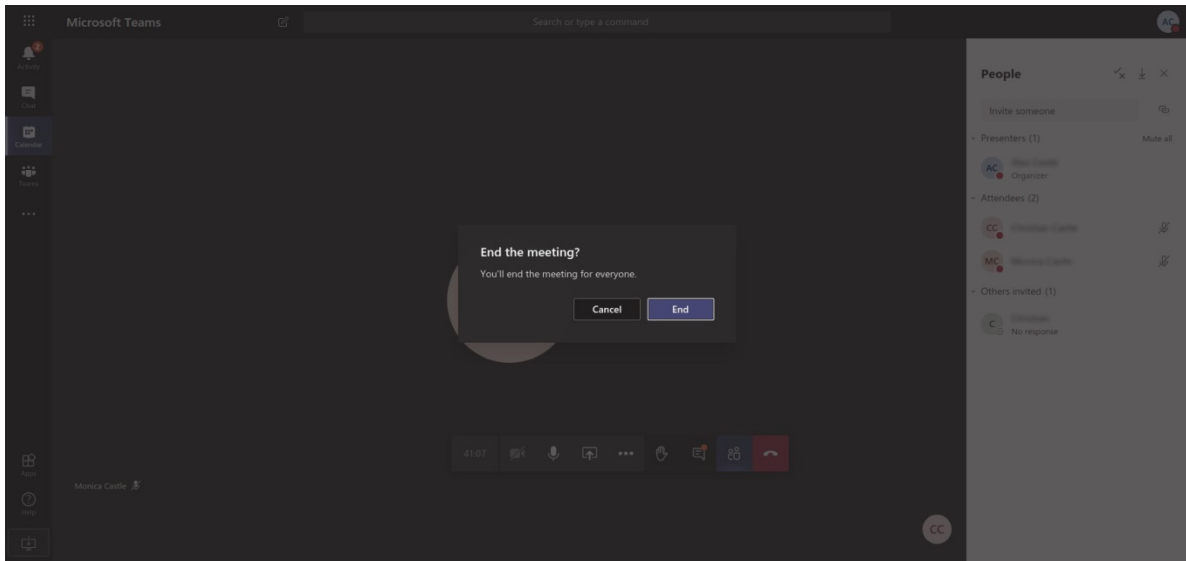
Microsoft Teams

Search or type a command

AC

Activity

Chat

Calendar

Teams

...

Apps

Help

People

Invite someone

Presenters (1)

Mute all

AC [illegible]
Organizer

Attendees (2)

CC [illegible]

MC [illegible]

Others invited (1)

C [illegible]
No response

End the meeting?

You'll end the meeting for everyone.

Cancel

End

41:07

Monica Castle

CC